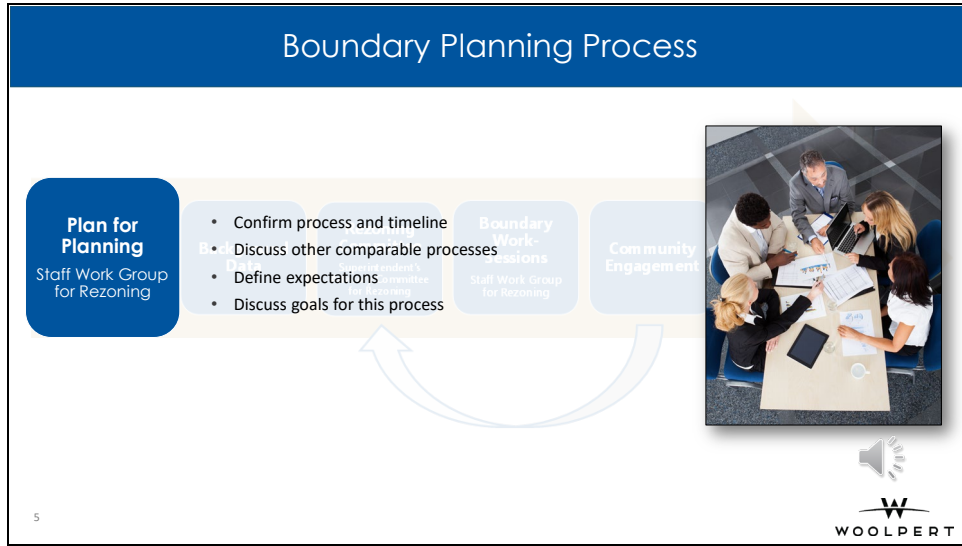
Boundary Planning Process

Plan for Planning
Staff Work Group for Rezoning

- Confirm process and timeline
- Discuss other comparable processes
- Define expectations
- Discuss goals for this process

Boundary Work-Sessions
Staff Work Group for Rezoning

Community Engagement

5

WOOLPERT